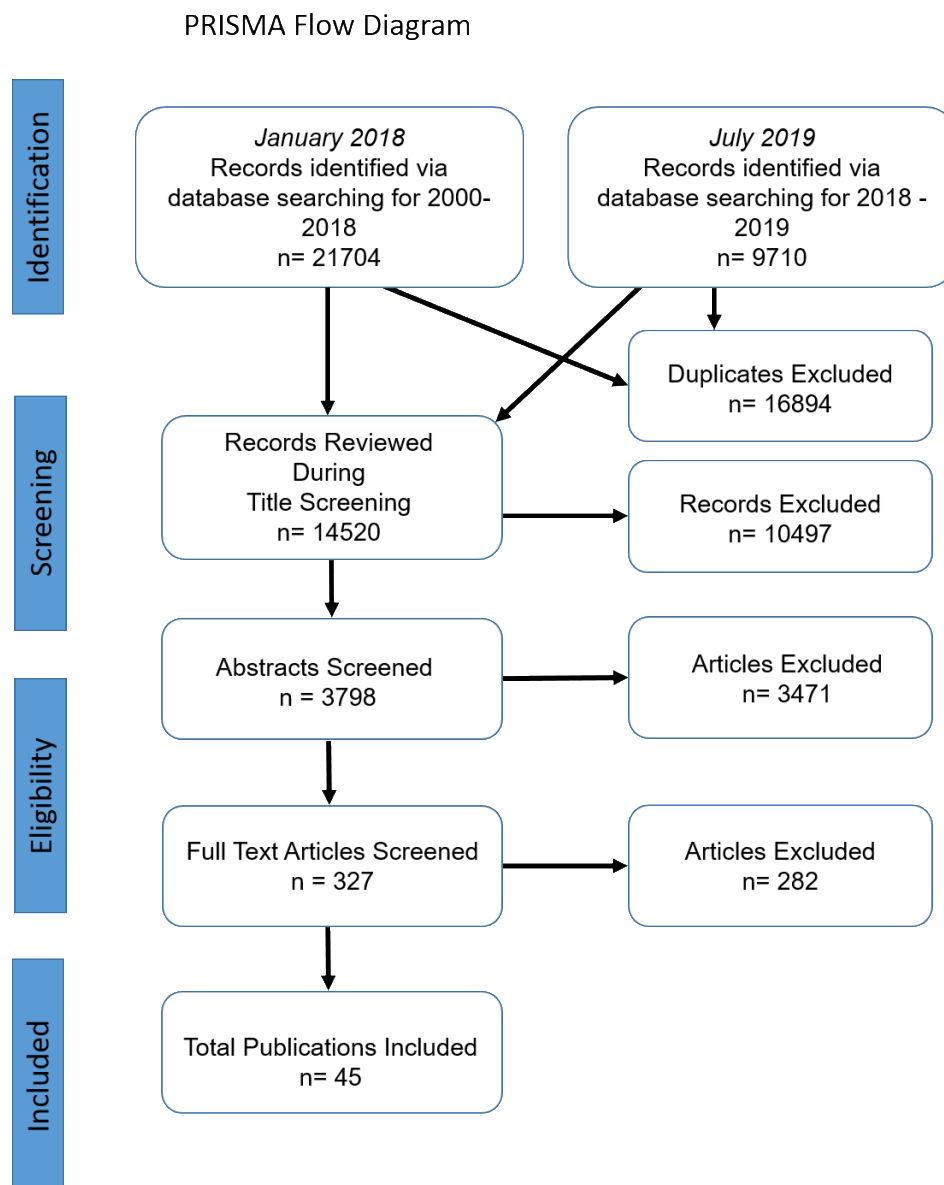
PRISMA Flow Diagram

Identification

January 2018
Records identified via database searching for 2000-2018
n= 21704

July 2019
Records identified via database searching for 2018 - 2019
n= 9710

Duplicates Excluded
n= 16894

Screening

Records Reviewed During Title Screening
n= 14520

Records Excluded
n= 10497

Abstracts Screened
n = 3798

Articles Excluded
n= 3471

Eligibility

Full Text Articles Screened
n = 327

Articles Excluded
n= 282

Included

Total Publications Included
n= 45